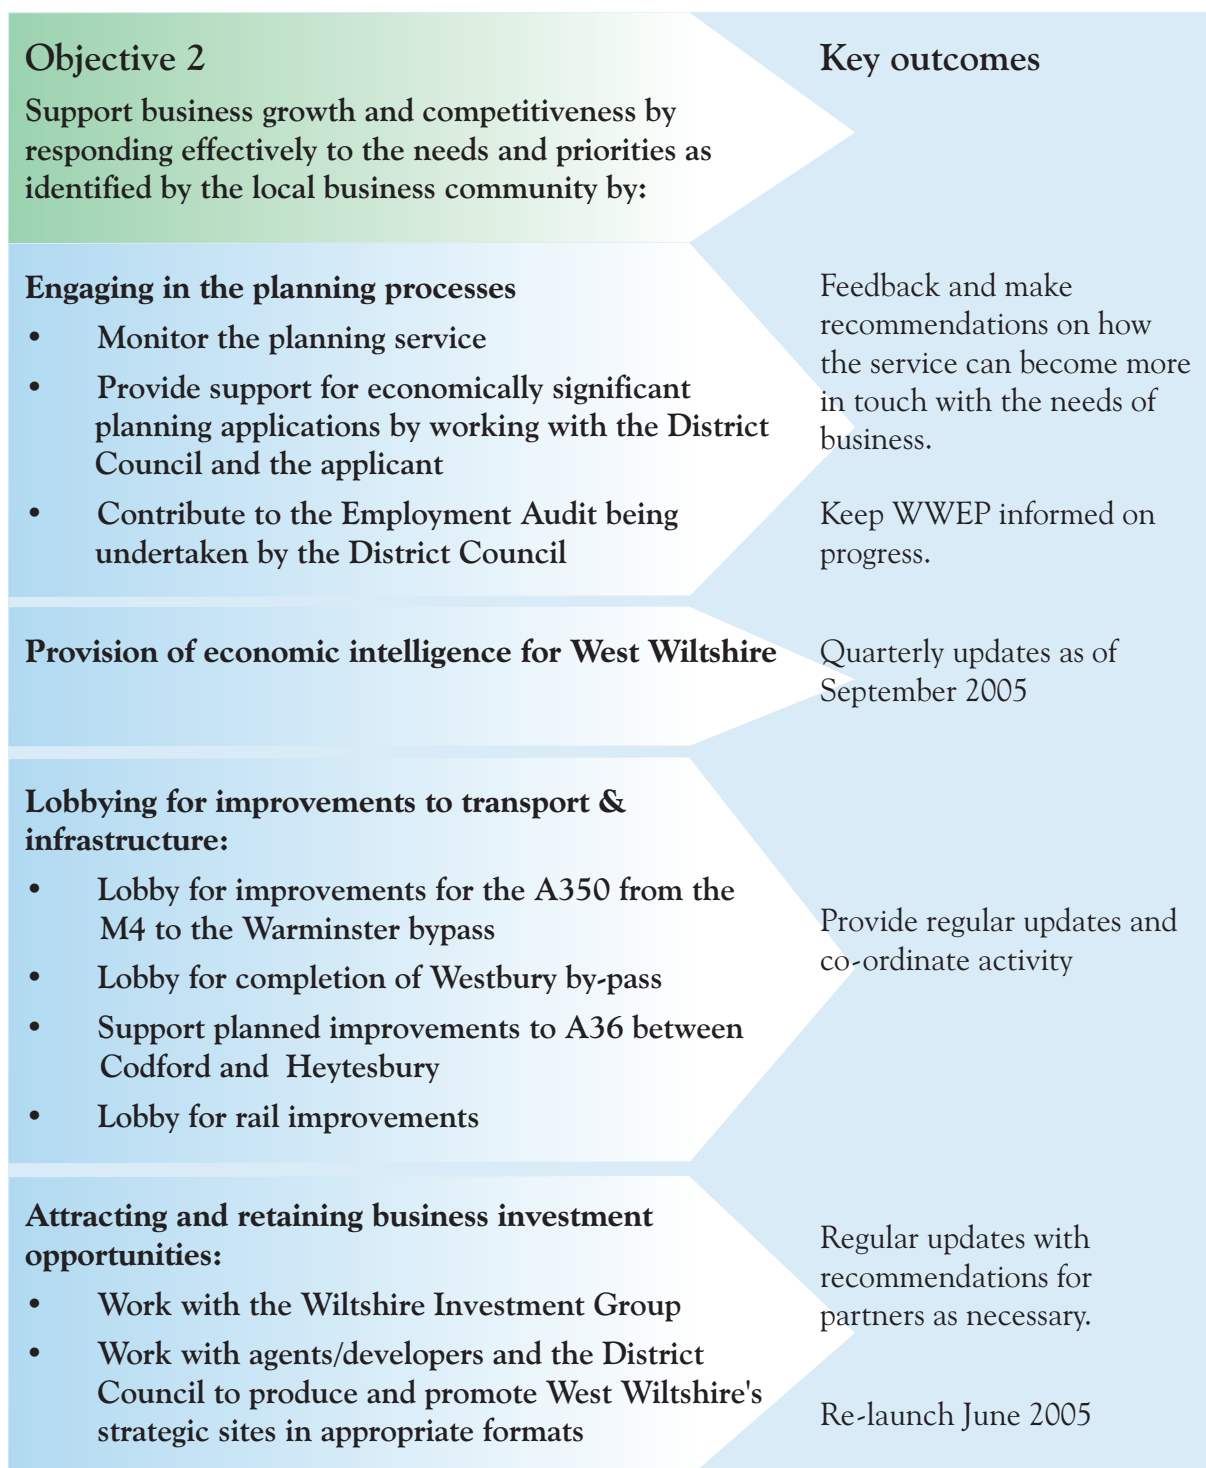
Objective 2

Support business growth and competitiveness by responding effectively to the needs and priorities as identified by the local business community by:

Key outcomes

Engaging in the planning processes

- Monitor the planning service
- Provide support for economically significant planning applications by working with the District Council and the applicant
- Contribute to the Employment Audit being undertaken by the District Council

Feedback and make recommendations on how the service can become more in touch with the needs of business.

Keep WWEP informed on progress.

Provision of economic intelligence for West Wiltshire

Quarterly updates as of September 2005

Lobbying for improvements to transport & infrastructure:

- Lobby for improvements for the A350 from the M4 to the Warminster bypass
- Lobby for completion of Westbury by-pass
- Support planned improvements to A36 between Codford and Heytesbury
- Lobby for rail improvements

Provide regular updates and co-ordinate activity

Attracting and retaining business investment opportunities:

- Work with the Wiltshire Investment Group
- Work with agents/developers and the District Council to produce and promote West Wiltshire's strategic sites in appropriate formats

Regular updates with recommendations for partners as necessary.

Re-launch June 2005